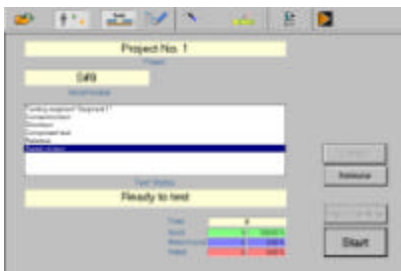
Project No. 1

Project

S49

Test Sample

Testing sequence "Sequence 1"
Connection
Direction
Component test
Retests
Ready to test

Test Status

Ready to test

Total 0
Good 0
Retest 0
Failed 0

Remove

Start